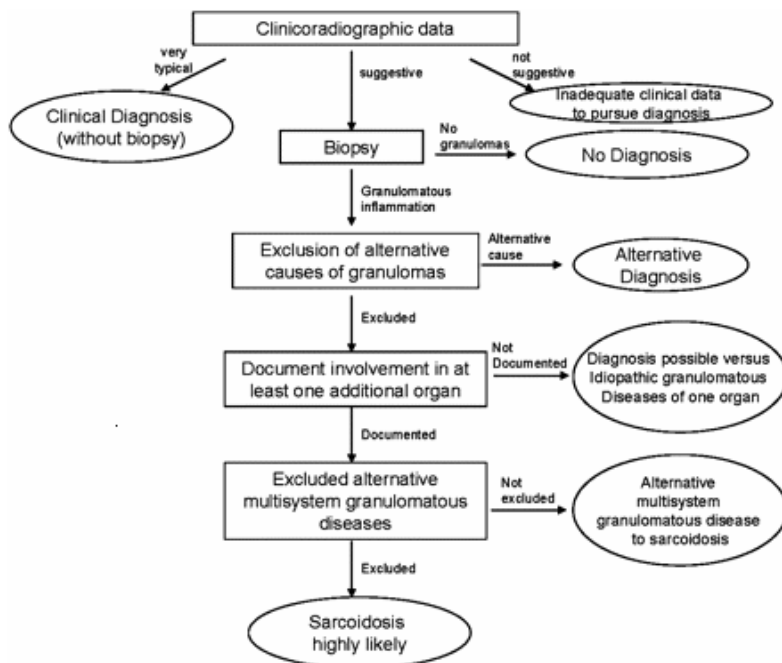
Clinicoradiographic data

very typical

Clinical Diagnosis (without biopsy)

suggestive

not suggestive

Inadequate clinical data to pursue diagnosis

Biopsy

No granulomas

No Diagnosis

Granulomatous inflammation

Exclusion of alternative causes of granulomas

Alternative cause

Alternative Diagnosis

Excluded

Document involvement in at least one additional organ

Not Documented

Diagnosis possible versus Idiopathic granulomatous Diseases of one organ

Documented

Excluded alternative multisystem granulomatous diseases

Not excluded

Alternative multisystem granulomatous disease to sarcoidosis

Excluded

Sarcoidosis highly likely